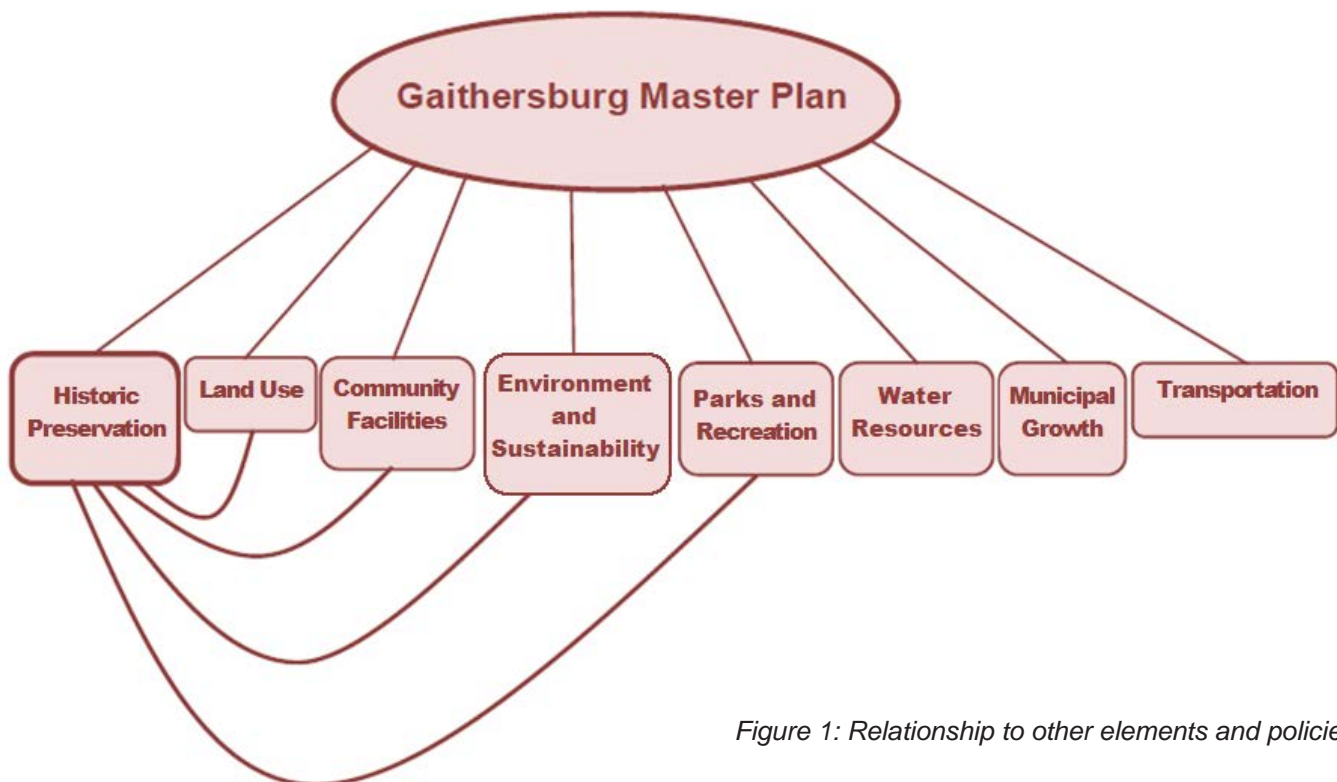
Gaithersburg Master Plan

Historic Preservation

Land Use

Community Facilities

Environment and Sustainability

Parks and Recreation

Water Resources

Municipal Growth

Transportation

Figure 1: Relationship to other elements and policie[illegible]